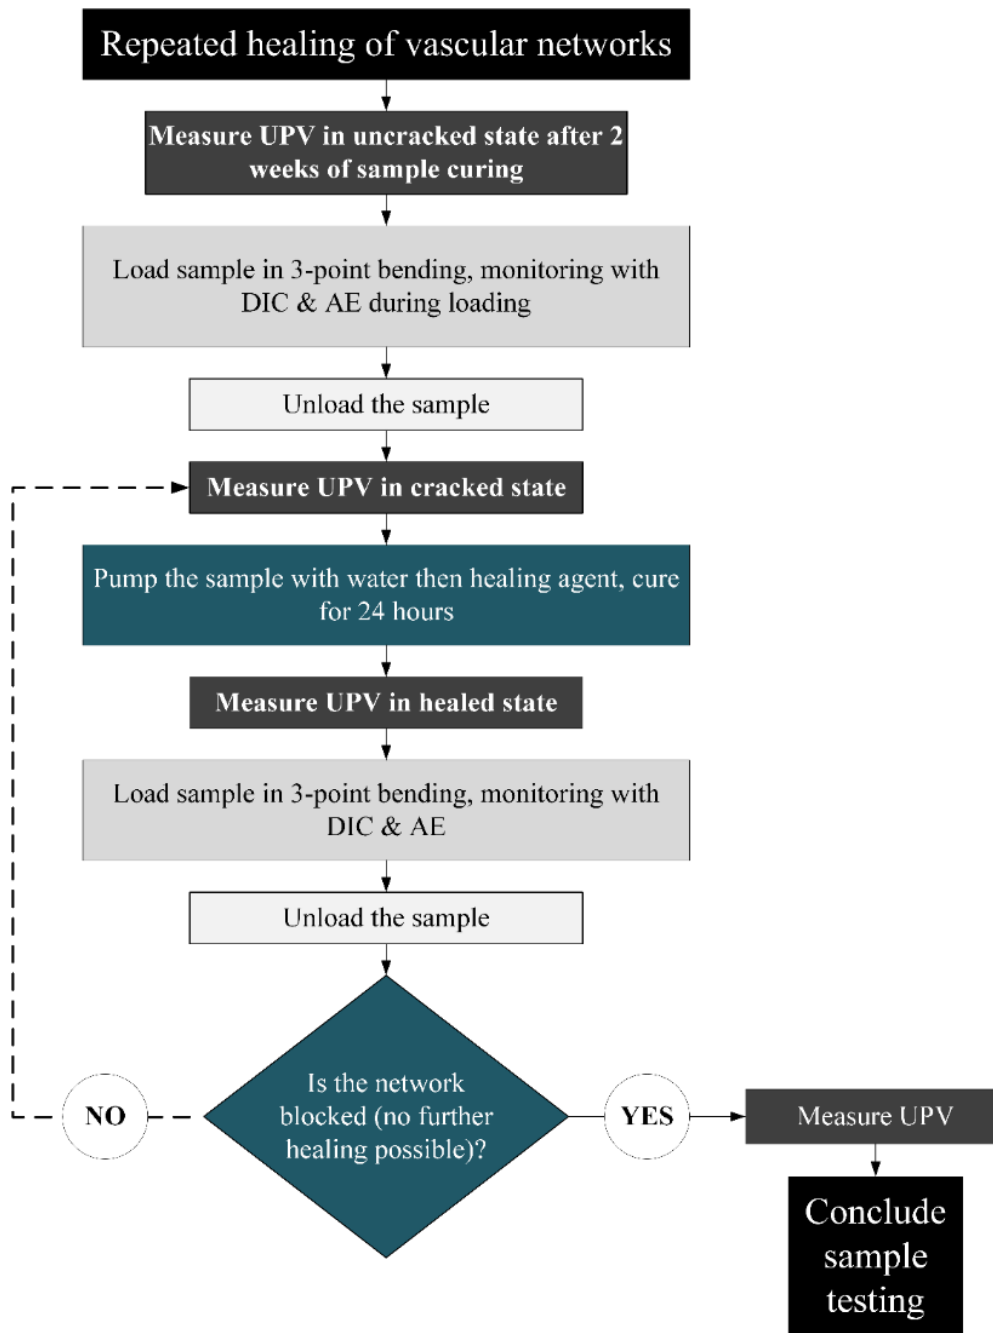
Repeated healing of vascular networks

Measure UPV in uncracked state after 2 weeks of sample curing

Load sample in 3-point bending, monitoring with DIC & AE during loading

Unload the sample

Measure UPV in cracked state

Pump the sample with water then healing agent, cure for 24 hours

Measure UPV in healed state

Load sample in 3-point bending, monitoring with DIC & AE

Unload the sample

Is the network blocked (no further healing possible)?

NO

YES

Measure UPV

Conclude sample testing